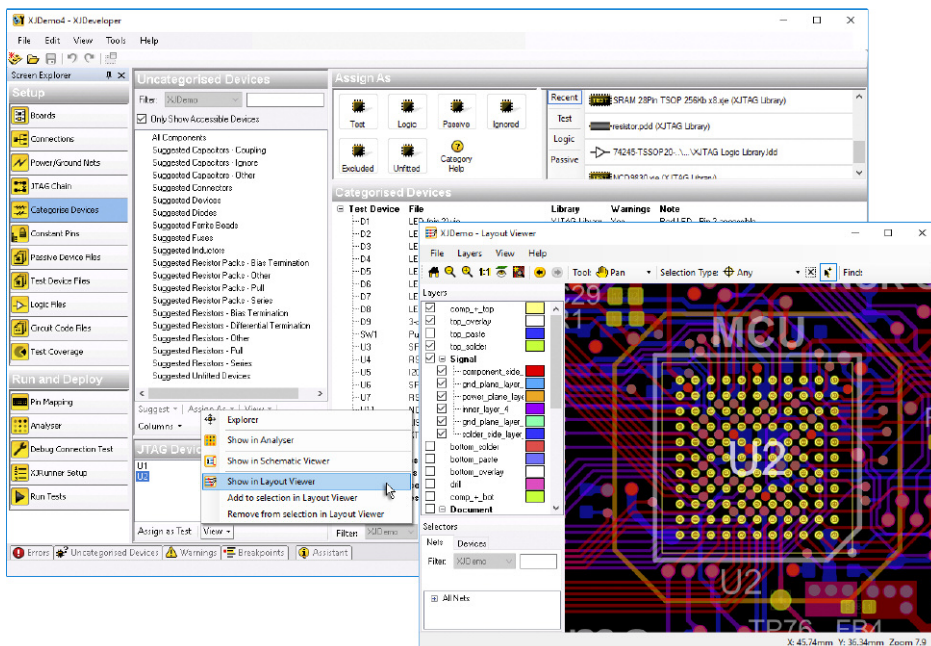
XJDemo4 - XJDeveloper

File Edit View Tools Help

Screen Explorer

Setup

Boards

Connections

Power/Ground Nets

JTAG Chain

Categorise Devices

Constant Pins

Passive Device Files

Test Device Files

Logic Files

Circuit Code Files

Test Coverage

Run and Deploy

Pin Mapping

Analyser

Debug Connection Test

XJRunner Setup

Run Tests

Uncategorised Devices

Filter: XJDemo

Only Show Accessible Devices

All Components
Suggested Capacitors - Coupling
Suggested Capacitors - Ignore
Suggested Capacitors - Other
Suggested Connectors
Suggested Devices
Suggested Diodes
Suggested Ferrite Beads
Suggested Fuses
Suggested Inductors
Suggested Resistor Packs - Bias Termination
Suggested Resistor Packs - Other
Suggested Resistor Packs - Pull
Suggested Resistor Packs - Series
Suggested Resistors - Bias Termination
Suggested Resistors - Differential Termination
Suggested Resistors - Other
Suggested Resistors - Pull
Suggested Resistors - Series
Suggested Unfitted Devices

Suggest Assign As View

Columns

JTAG Devices

U1
U2

Assign as Test View

Assign As

Test Logic Passive Ignored Excluded Unfitted Category Help

Recent Test Logic Passive

SRAM 28Pin TSOP 256Kb x8.xje (XJTAG Library)
resistor.pdd (XJTAG Library)
74245-TSSOP20-...\...\XJTAG Logic Library.ldd
MCP9830.xje (XJTAG Library)

Categorised Devices

| Test Device | File | Library | Warnings | Note |
|---|---|---|---|---|
| D1 | LED | XJTAG Library | Yes | Red LED - Pin 2 connecte |
| D2 | LE | | | |
| D3 | LE | | | |
| D4 | LE | | | |
| D5 | LE | | | |
| D6 | LE | | | |
| D7 | LE | | | |
| D8 | LE | | | |
| D9 | 3- | | | |
| SW1 | Pu | | | |
| U3 | SP | | | |
| U4 | RS | | | |
| U5 | I2 | | | |
| U6 | SF | | | |
| U7 | RS | | | |

Explorer
Show in Analyser
Show in Schematic Viewer
Show in Layout Viewer
Add to selection in Layout Viewer
Remove from selection in Layout Viewer

Filter XJDemo

Errors Uncategorised Devices Warnings Breakpoints Assistant

XJDemo - Layout Viewer

File Layers View Help

1:1 Tool: Pan Selection Type: Any Find:

Layers

comp_+_top
top_overlay
top_paste
top_solder
Signal
component_side_
gnd_plane_layer_
power_plane_laye
inner_layer_4
gnd_plane_layer_
solder_side_layer
bottom_solder
bottom_paste
bottom_overlay
drill
comp_+_bot
Document

Selectors

Nets Devices

Filter: XJDemo

All Nets

MCU
U2
U2
29
TP76 FB1

X: 45.74mm Y: 36.34mm Zoom 7.9